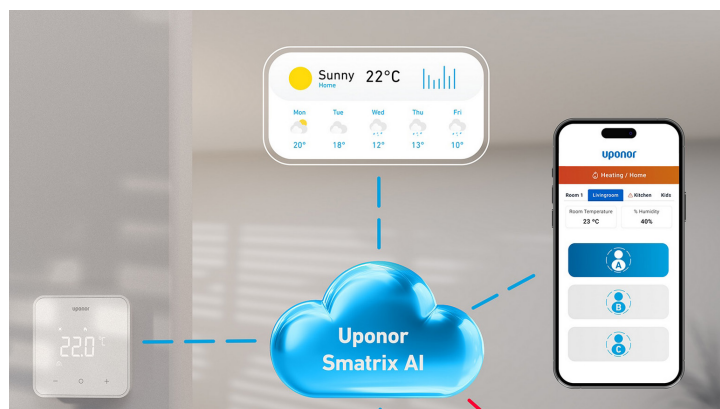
Sunny
Home
22°C

| Mon | Tue | Wed | Thu | Fri |
|---|---|---|---|---|
| 20° | 18° | 12° | 13° | 10° |

uponor
22.0 °C
−
+

Uponor
Smatrix AI

uponor
Heating / Home
Room 1
Livingroom
Kitchen
Kids
Room Temperature
23 °C
% Humidity
40%
A
B
C